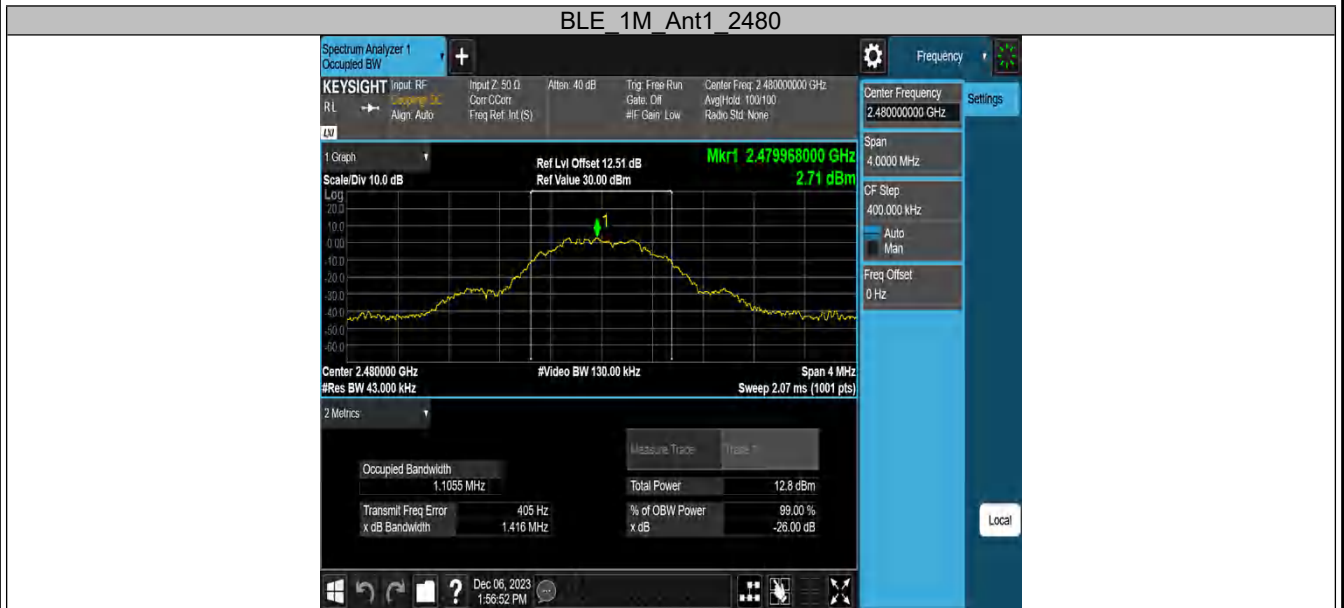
BLE_1M_Ant1_2480

Spectrum Analyzer 1
Occupied BW

+

Frequency

KEYSIGHT Input: RF
Coupling: DC
Align: Auto

RL

LXI

Input Z: 50 Ω
Corr CCorr
Freq Ref: Int (S)

Atten: 40 dB

Trig: Free Run
Gate: Off
#IF Gain: Low

Center Freq: 2.480000000 GHz
Avg|Hold: 100/100
Radio Std: None

Center Frequency
2.480000000 GHz

Settings

Span
4.0000 MHz

CF Step
400.000 kHz
Auto
Man

Freq Offset
0 Hz

1 Graph

Scale/Div 10.0 dB
Log

Ref Lvl Offset 12.51 dB
Ref Value 30.00 dBm

Mkr1 2.479968000 GHz
2.71 dBm

20.0
10.0
0.00
-10.0
-20.0
-30.0
-40.0
-50.0
-60.0

1

Center 2.480000 GHz
#Res BW 43.000 kHz

#Video BW 130.00 kHz

Span 4 MHz
Sweep 2.07 ms (1001 pts)

2 Metrics

Measure Trace | Trace 1

| Occupied Bandwidth | |
|---|---|
| 1.1055 MHz | |
| Transmit Freq Error | 405 Hz |
| x dB Bandwidth | 1.416 MHz |

| Total Power | 12.8 dBm |
|---|---|
| % of OBW Power | 99.00 % |
| x dB | -26.00 dB |

Local

Dec 06, 2023
1:56:52 PM